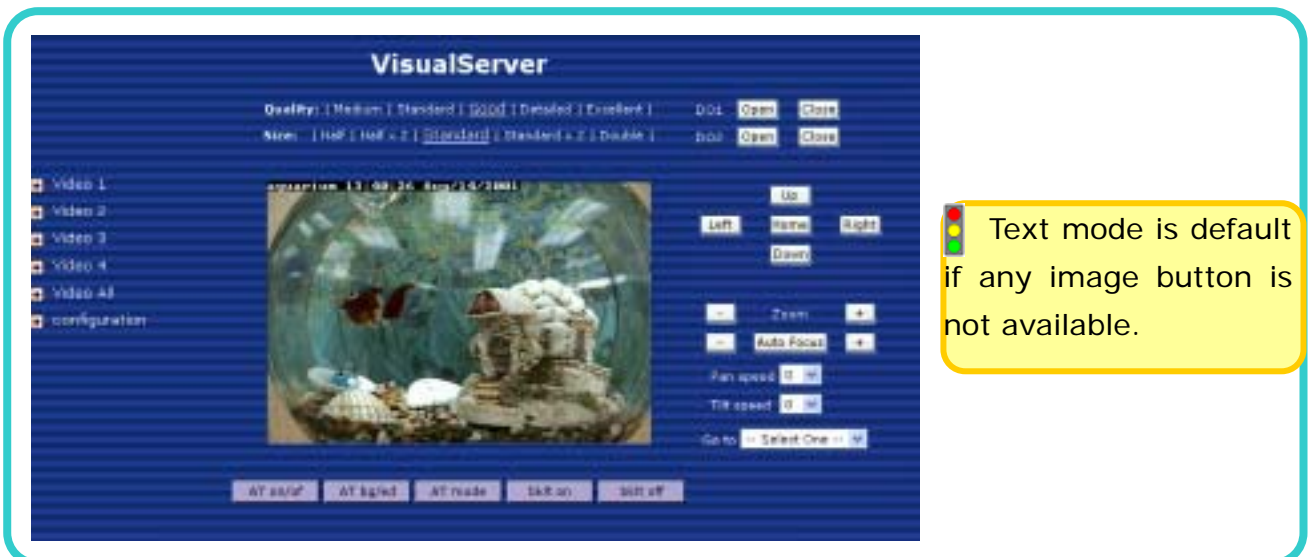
VisualServer

Quality: | Medium | Standard | Good | Detailed | Excellent |
Size: | Half | Half × 2 | Standard | Standard × 2 | Double |

DO1 Open Close
DO2 Open Close

Video 1
Video 2
Video 3
Video 4
Video All
configuration

aquarium 13:08:26 Aug/14/2001

Up
Left Home Right
Down

- Zoom +
- Auto Focus +
Pan speed 0
Tilt speed 0
Go to -- Select One --

AT on/off AT bg/ed AT mode Skit on Skit off

Text mode is default if any image button is not available.